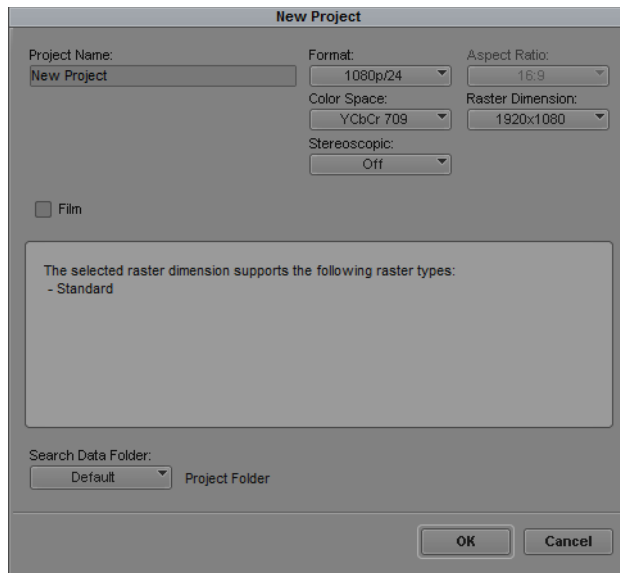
New Project

Project Name:
New Project

Format:
1080p/24

Aspect Ratio:
16:9

Color Space:
YCbCr 709

Raster Dimension:
1920x1080

Stereoscopic:
Off

Film

The selected raster dimension supports the following raster types:
- Standard

Search Data Folder:
Default
Project Folder

OK
Cancel